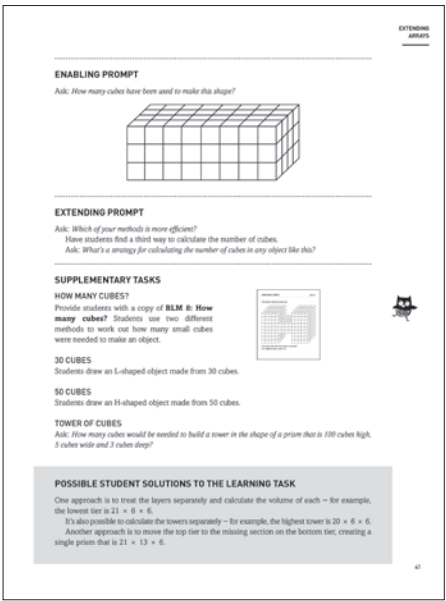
EXTENDING ARRAYS

ENABLING PROMPT

Ask: *How many cubes have been used to make this shape?*

EXTENDING PROMPT

Ask: *Which of your methods is more efficient?*

Have students find a third way to calculate the number of cubes.

Ask: *What's a strategy for calculating the number of cubes in any object like this?*

SUPPLEMENTARY TASKS

HOW MANY CUBES?

Provide students with a copy of **BLM 8: How many cubes?** Students use two different methods to work out how many small cubes were needed to make an object.

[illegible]

30 CUBES

Students draw an L-shaped object made from 30 cubes.

50 CUBES

Students draw an H-shaped object made from 50 cubes.

TOWER OF CUBES

Ask: *How many cubes would be needed to build a tower in the shape of a prism that is 100 cubes high, 5 cubes wide and 3 cubes deep?*

POSSIBLE STUDENT SOLUTIONS TO THE LEARNING TASK

One approach is to treat the layers separately and calculate the volume of each – for example, the lowest tier is $21 \times 6 \times 6$.

It's also possible to calculate the towers separately – for example, the highest tower is $20 \times 6 \times 6$.

Another approach is to move the top tier to the missing section on the bottom tier, creating a single prism that is $21 \times 13 \times 6$.

47